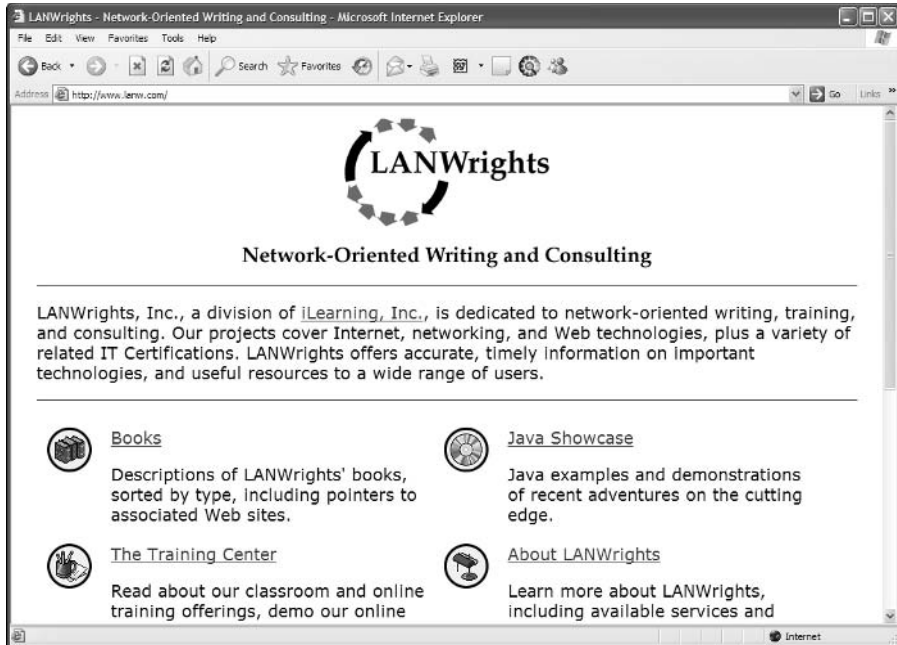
LANWrights - Network-Oriented Writing and Consulting - Microsoft Internet Explorer

File Edit View Favorites Tools Help

Back Search Favorites

Address http://www.lanw.com/ Go Links

LANWrights

Network-Oriented Writing and Consulting

LANWrights, Inc., a division of iLearning, Inc., is dedicated to network-oriented writing, training, and consulting. Our projects cover Internet, networking, and Web technologies, plus a variety of related IT Certifications. LANWrights offers accurate, timely information on important technologies, and useful resources to a wide range of users.

Books

Descriptions of LANWrights' books, sorted by type, including pointers to associated Web sites.

Java Showcase

Java examples and demonstrations of recent adventures on the cutting edge.

The Training Center

Read about our classroom and online training offerings, demo our online

About LANWrights

Learn more about LANWrights, including available services and

Internet